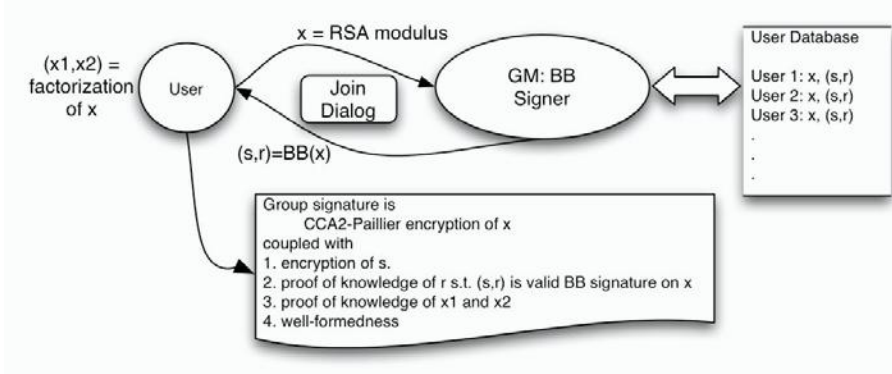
(x1,x2) = factorization of x

User

x = RSA modulus

Join Dialog

GM: BB Signer

(s,r)=BB(x)

User Database

User 1: x, (s,r)
User 2: x, (s,r)
User 3: x, (s,r)
.
.
.

Group signature is
CCA2-Paillier encryption of x
coupled with
1. encryption of s.
2. proof of knowledge of r s.t. (s,r) is valid BB signature on x
3. proof of knowledge of x1 and x2
4. well-formedness